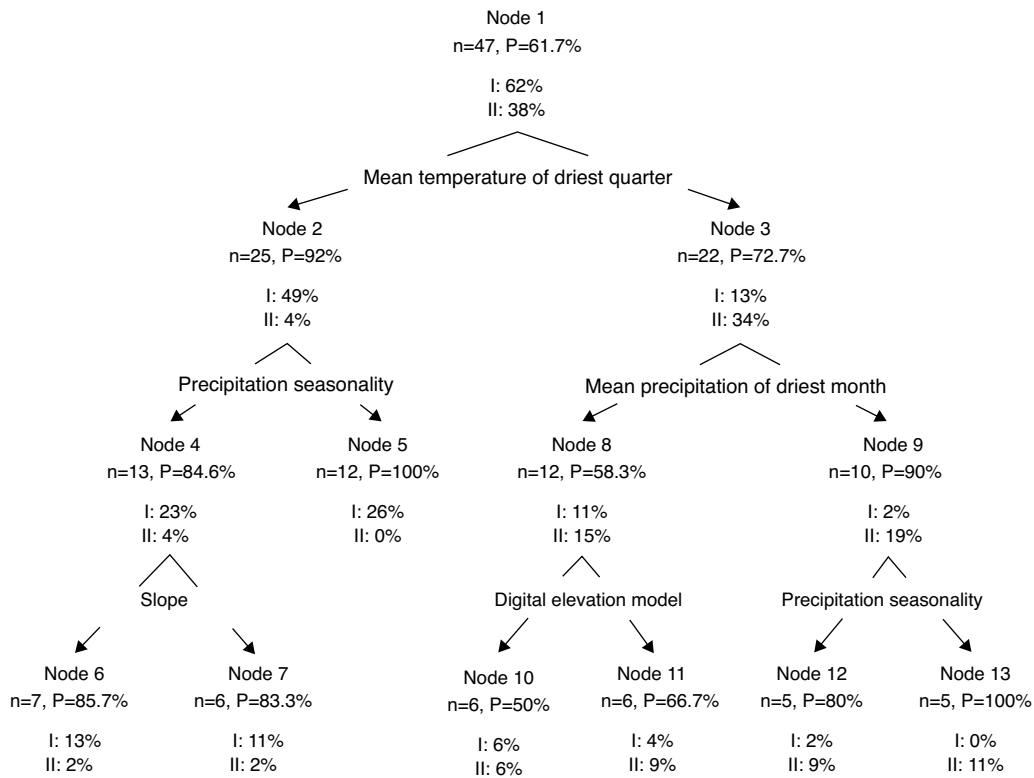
Node 1
n=47, P=61.7%

I: 62%
II: 38%

Mean temperature of driest quarter

Node 2
n=25, P=92%

I: 49%
II: 4%

Precipitation seasonality

Node 4
n=13, P=84.6%

I: 23%
II: 4%

Slope

Node 6
n=7, P=85.7%

I: 13%
II: 2%

Node 7
n=6, P=83.3%

I: 11%
II: 2%

Node 5
n=12, P=100%

I: 26%
II: 0%

Node 3
n=22, P=72.7%

I: 13%
II: 34%

Mean precipitation of driest month

Node 8
n=12, P=58.3%

I: 11%
II: 15%

Digital elevation model

Node 10
n=6, P=50%

I: 6%
II: 6%

Node 11
n=6, P=66.7%

I: 4%
II: 9%

Node 9
n=10, P=90%

I: 2%
II: 19%

Precipitation seasonality

Node 12
n=5, P=80%

I: 2%
II: 9%

Node 13
n=5, P=100%

I: 0%
II: 11%